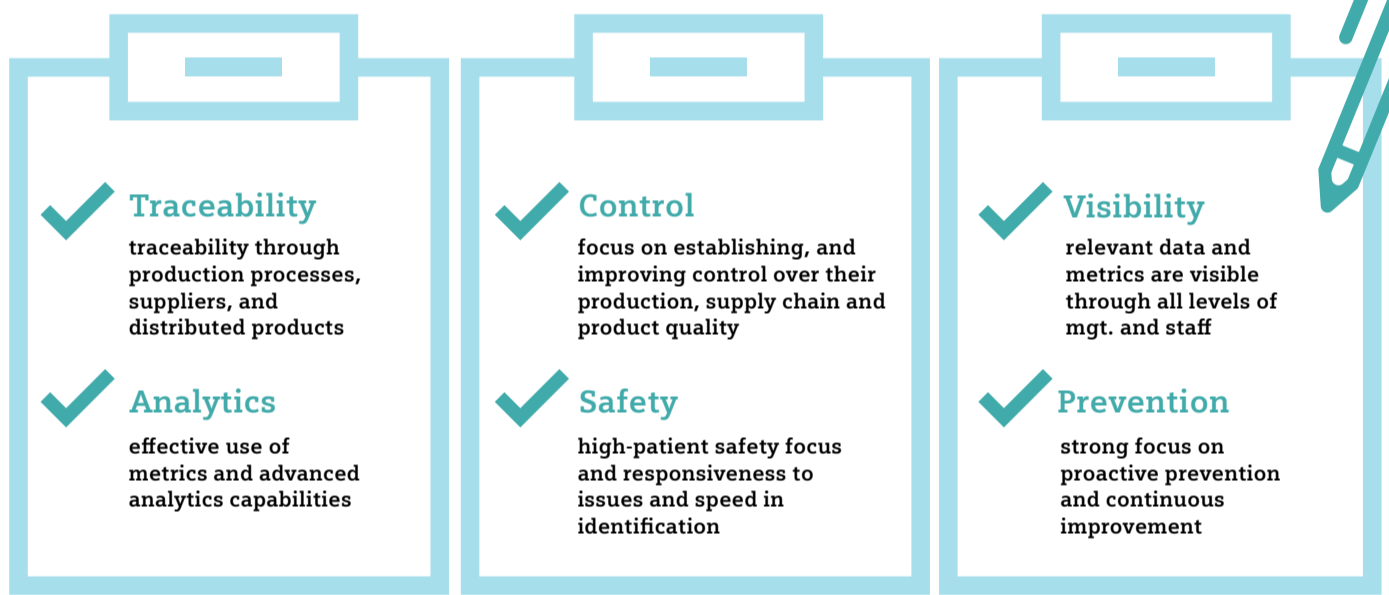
Traceability
traceability through production processes, suppliers, and distributed products

Analytics
effective use of metrics and advanced analytics capabilities

Control
focus on establishing, and improving control over their production, supply chain and product quality

Safety
high-patient safety focus and responsiveness to issues and speed in identification

Visibility
relevant data and metrics are visible through all levels of mgt. and staff

Prevention
strong focus on proactive prevention and continuous improvement